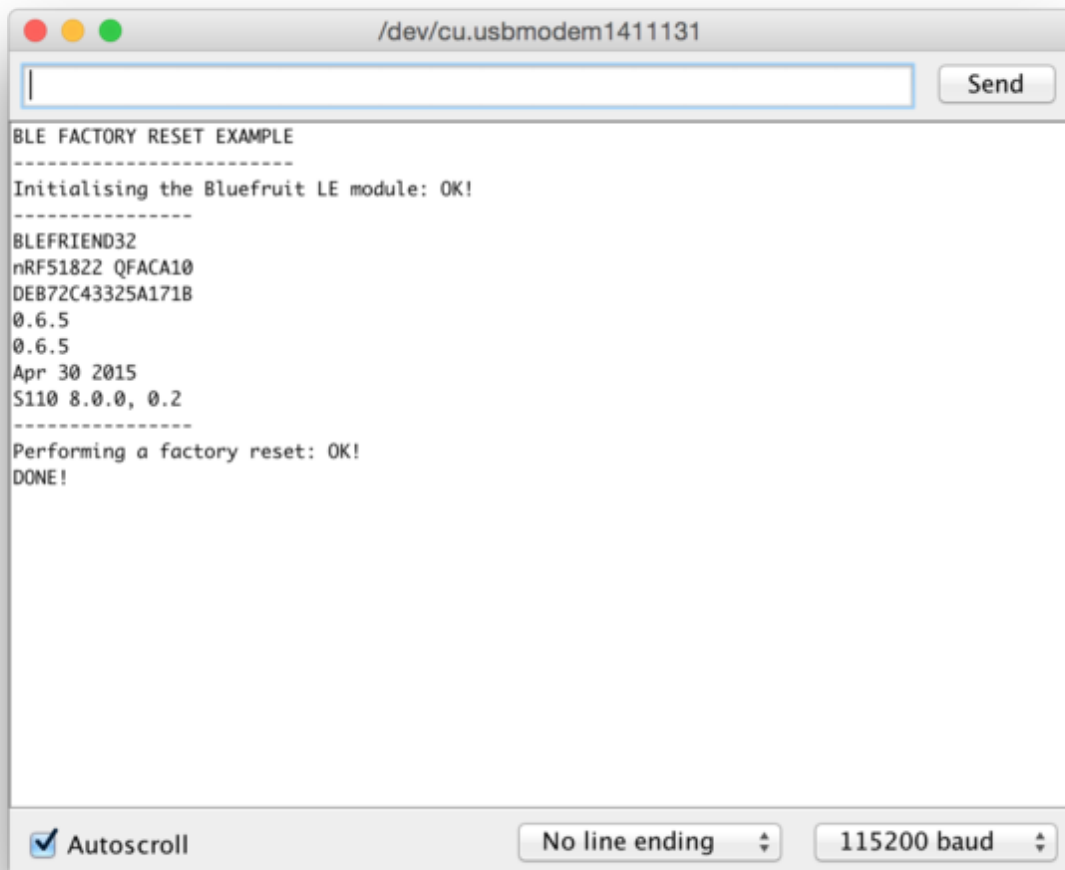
/dev/cu.usbmodem1411131

Send

BLE FACTORY RESET EXAMPLE
-------------------------
Initialising the Bluefruit LE module: OK!
----------------
BLEFRIEND32
nRF51822 QFACA10
DEB72C43325A171B
0.6.5
0.6.5
Apr 30 2015
S110 8.0.0, 0.2
----------------
Performing a factory reset: OK!
DONE!

Autoscroll

No line ending

115200 baud